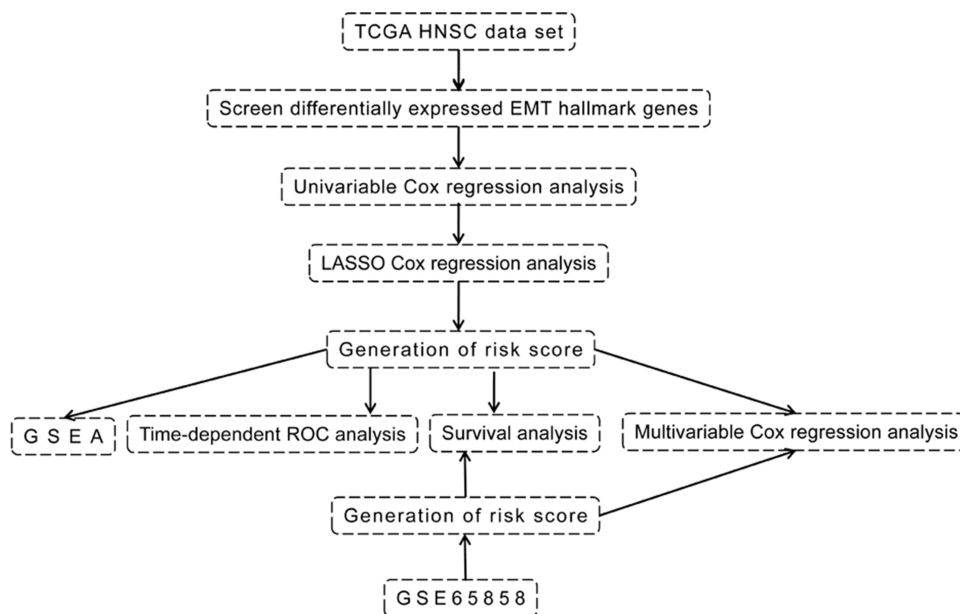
TCGA HNSC data set

Screen differentially expressed EMT hallmark genes

Univariable Cox regression analysis

LASSO Cox regression analysis

Generation of risk score

G S E A

Time-dependent ROC analysis

Survival analysis

Multivariable Cox regression analysis

Generation of risk score

G S E 6 5 8 5 8